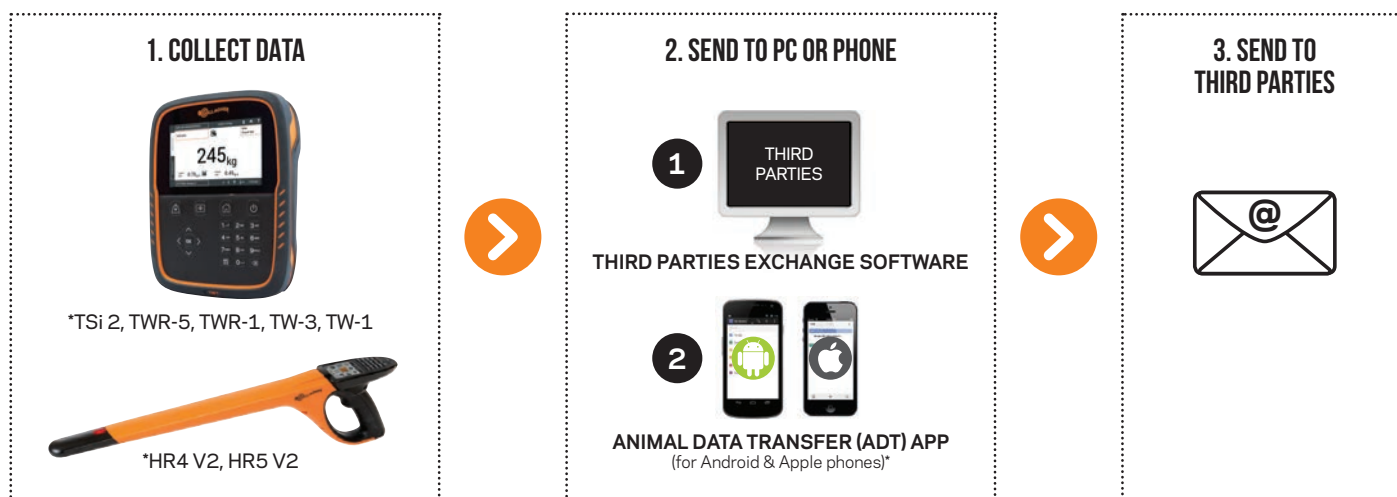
1. COLLECT DATA

245kg

*TSi 2, TWR-5, TWR-1, TW-3, TW-1

*HR4 V2, HR5 V2

2. SEND TO PC OR PHONE

1

THIRD PARTIES

THIRD PARTIES EXCHANGE SOFTWARE

2

ANIMAL DATA TRANSFER (ADT) APP
(for Android & Apple phones)*

3. SEND TO THIRD PARTIES

@